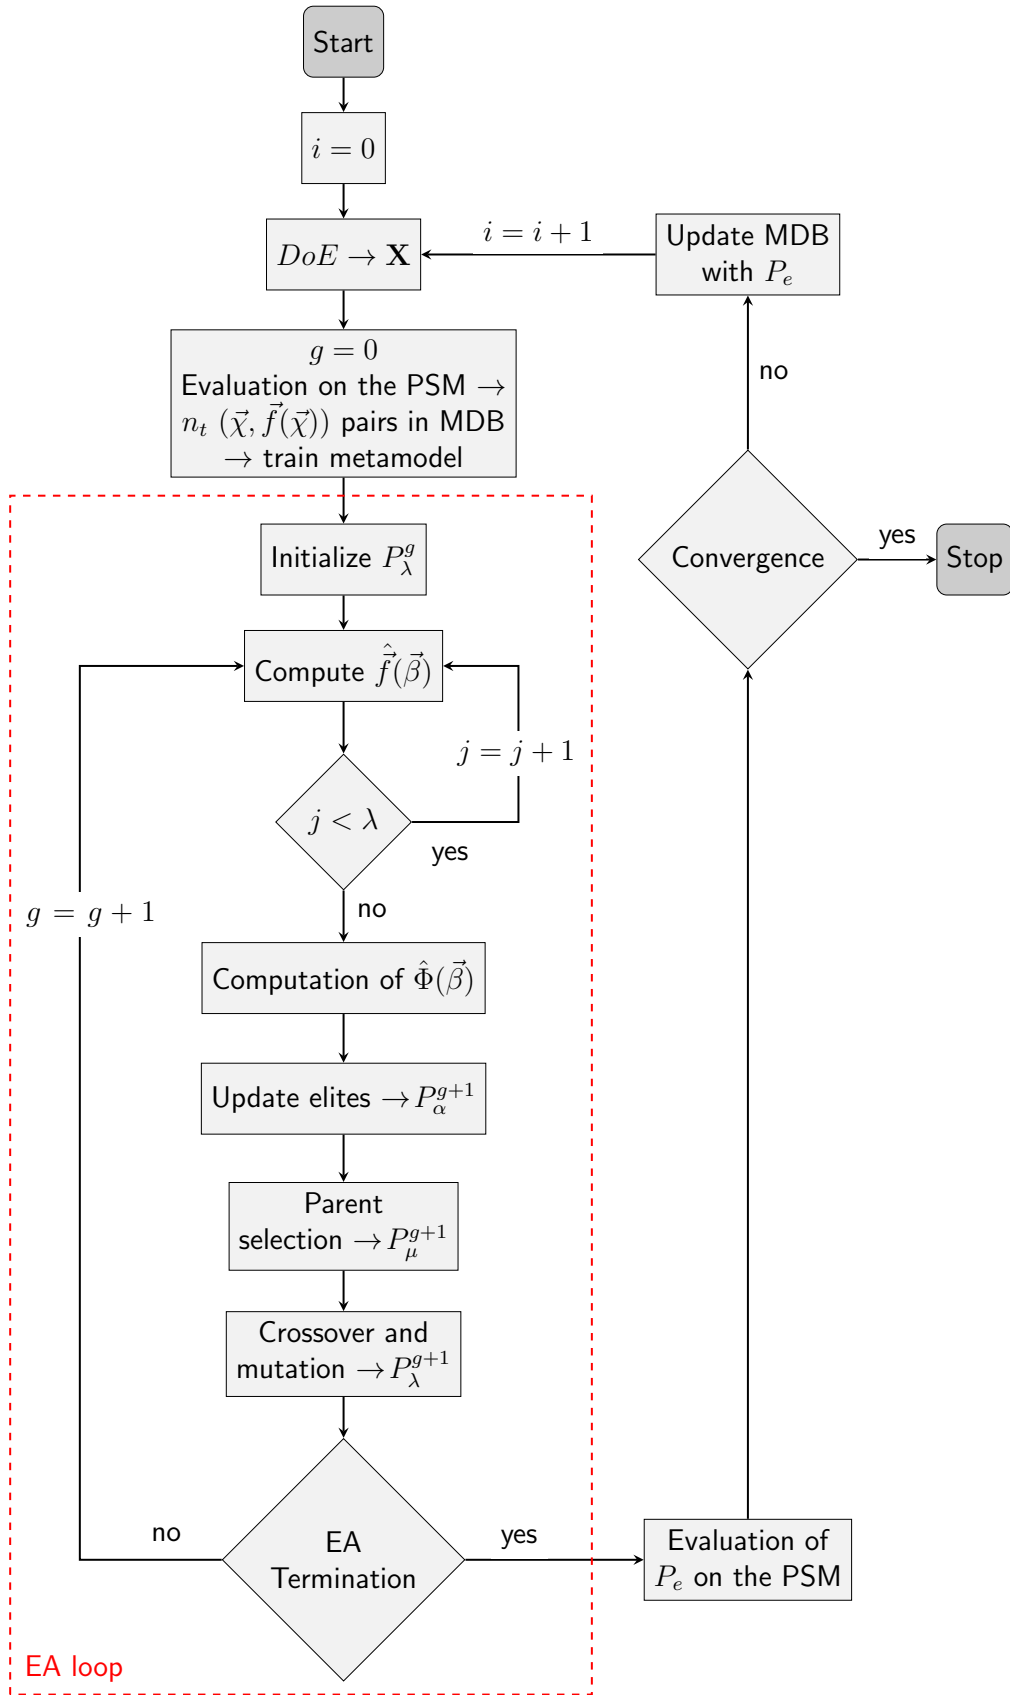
Start

$i = 0$

$DoE \rightarrow \mathbf{X}$

$i = i + 1$

Update MDB with $P_e$

$g = 0$
Evaluation on the PSM $\rightarrow$ $n_t$ $(\vec{\chi}, \vec{f}(\vec{\chi}))$ pairs in MDB $\rightarrow$ train metamodel

no

Initialize $P_{\lambda}^{g}$

Convergence

yes

Stop

Compute $\hat{\vec{f}}(\vec{\beta})$

$j = j + 1$

$j < \lambda$

yes

$g = g + 1$

no

Computation of $\hat{\Phi}(\vec{\beta})$

Update elites $\rightarrow P_{\alpha}^{g+1}$

Parent selection $\rightarrow P_{\mu}^{g+1}$

Crossover and mutation $\rightarrow P_{\lambda}^{g+1}$

no

EA Termination

yes

Evaluation of $P_e$ on the PSM

EA loop